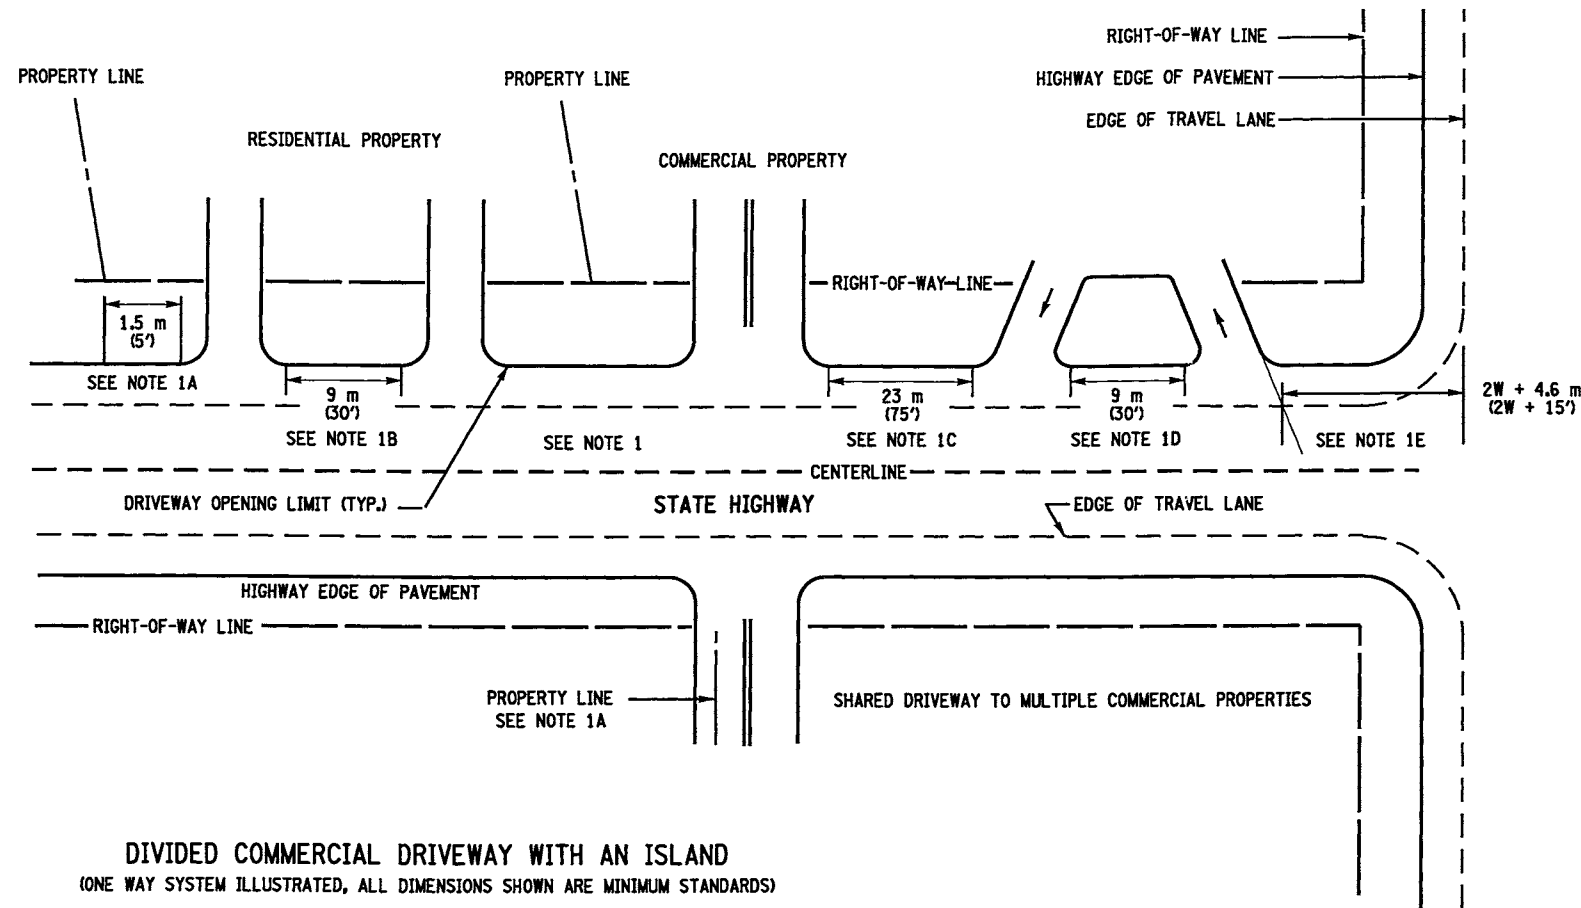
PROPERTY LINE

RESIDENTIAL PROPERTY

PROPERTY LINE

COMMERCIAL PROPERTY

RIGHT-OF-WAY LINE

HIGHWAY EDGE OF PAVEMENT

EDGE OF TRAVEL LANE

RIGHT-OF-WAY-LINE

1.5 m
(5')

SEE NOTE 1A

9 m
(30')

SEE NOTE 1B

SEE NOTE 1

23 m
(75')

SEE NOTE 1C

9 m
(30')

SEE NOTE 1D

2W + 4.6 m
(2W + 15')

SEE NOTE 1E

CENTERLINE

DRIVEWAY OPENING LIMIT (TYP.)

STATE HIGHWAY

EDGE OF TRAVEL LANE

HIGHWAY EDGE OF PAVEMENT

RIGHT-OF-WAY LINE

PROPERTY LINE
SEE NOTE 1A

SHARED DRIVEWAY TO MULTIPLE COMMERCIAL PROPERTIES

DIVIDED COMMERCIAL DRIVEWAY WITH AN ISLAND
(ONE WAY SYSTEM ILLUSTRATED, ALL DIMENSIONS SHOWN ARE MINIMUM STANDARDS)